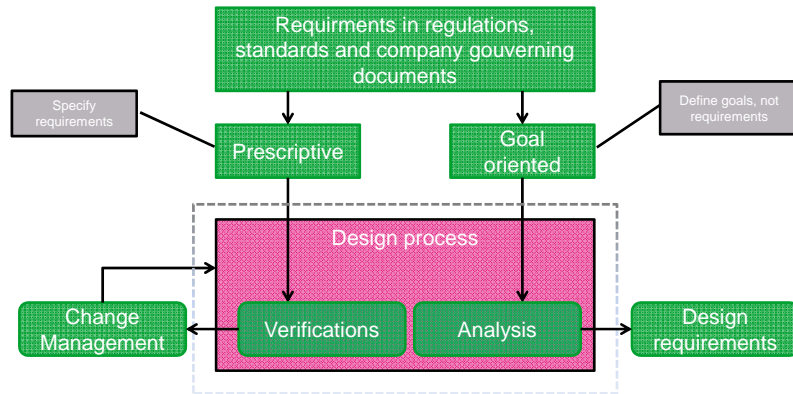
Requirments in regulations, standards and company gouverning documents

Specify requirements

Prescriptive

Goal oriented

Define goals, not requirements

Design process

Change Management

Verifications

Analysis

Design requirements